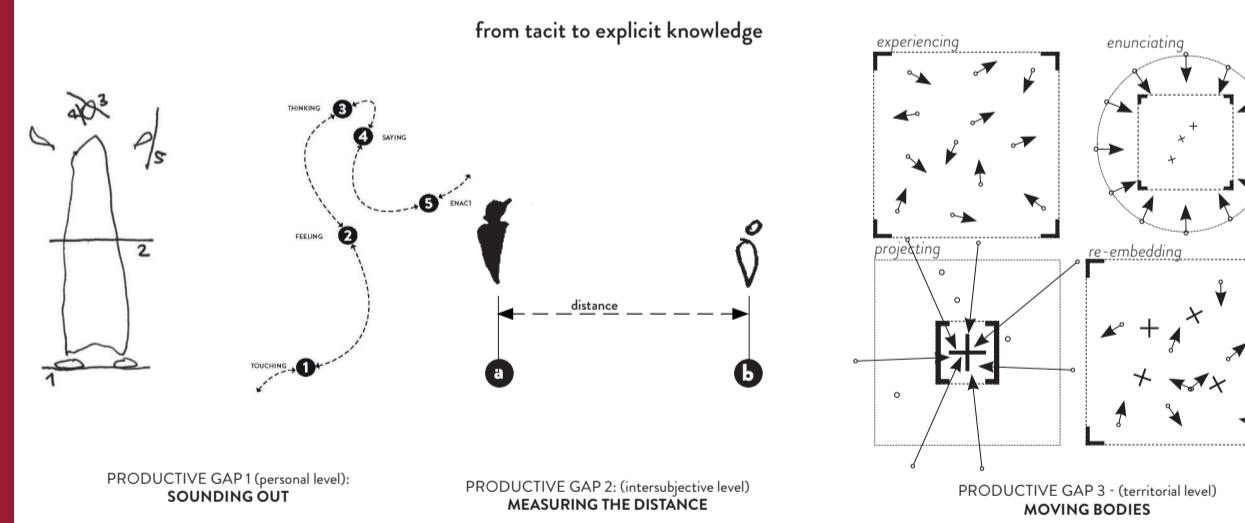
from tacit to explicit knowledge

4 3

5

2

1

THINKING 3

4 SAYING

5 ENACT

FEELING 2

TOUCHING 1

distance

a

b

experiencing

enunciating

projecting

re-embedding

PRODUCTIVE GAP 1 (personal level):
SOUNDING OUT

PRODUCTIVE GAP 2: (intersubjective level)
MEASURING THE DISTANCE

PRODUCTIVE GAP 3 - (territorial level)
MOVING BODIES